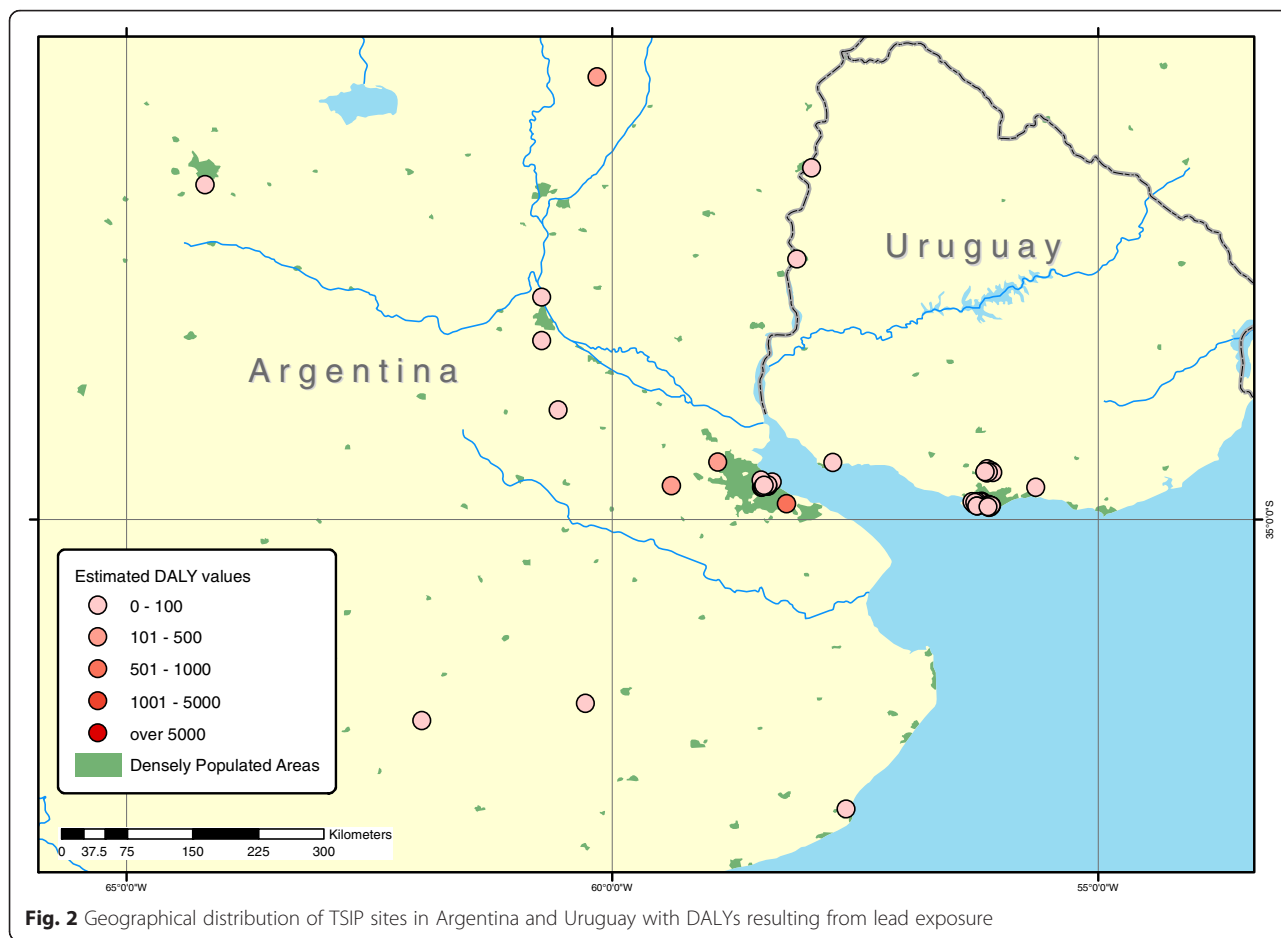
Uruguay

Argentina

35°0'0"S

Estimated DALY values
0 - 100
101 - 500
501 - 1000
1001 - 5000
over 5000
Densely Populated Areas

Kilometers
0 37.5 75 150 225 300

65°0'0"W
60°0'0"W
55°0'0"W

**Fig. 2** Geographical distribution of TSIP sites in Argentina and Uruguay with DALYs resulting from lead exposure